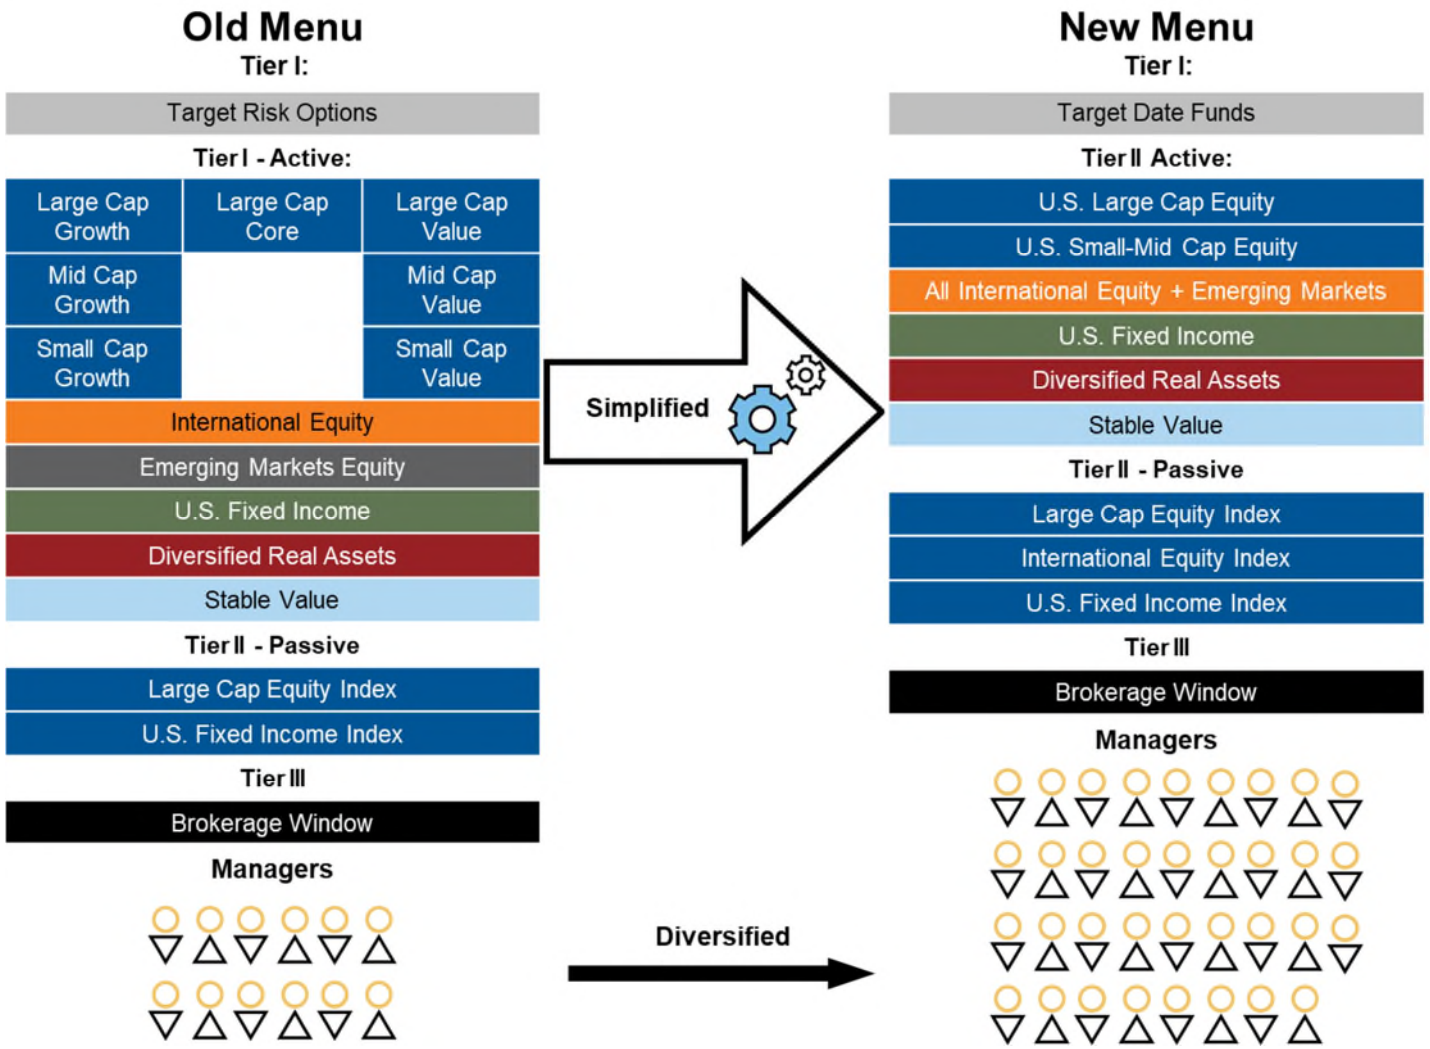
Old Menu
Tier I:

Target Risk Options

Tier I - Active:

| Large Cap Growth | Large Cap Core | Large Cap Value |
|---|---|---|
| Mid Cap Growth | | Mid Cap Value |
| Small Cap Growth | | Small Cap Value |

International Equity
Emerging Markets Equity
U.S. Fixed Income
Diversified Real Assets
Stable Value

Tier II - Passive

Large Cap Equity Index
U.S. Fixed Income Index

Tier III

Brokerage Window

Managers

Simplified

Diversified

New Menu
Tier I:

Target Date Funds

Tier II Active:

U.S. Large Cap Equity
U.S. Small-Mid Cap Equity
All International Equity + Emerging Markets
U.S. Fixed Income
Diversified Real Assets
Stable Value

Tier II - Passive

Large Cap Equity Index
International Equity Index
U.S. Fixed Income Index

Tier III

Brokerage Window

Managers